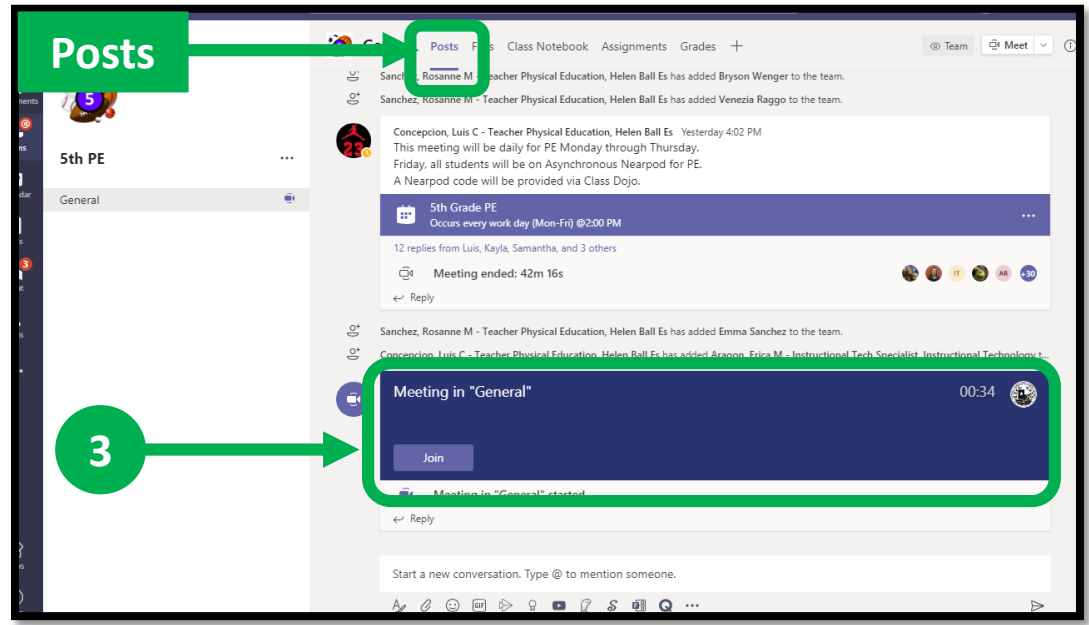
Posts

Posts F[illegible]s Class Notebook Assignments Grades +

Team Meet

5

5th PE

General

Sanchez, Rosanne M - Teacher Physical Education, Helen Ball Es has added Bryson Wenger to the team.

Sanchez, Rosanne M - Teacher Physical Education, Helen Ball Es has added Venezia Raggo to the team.

Concepcion, Luis C - Teacher Physical Education, Helen Ball Es Yesterday 4:02 PM
This meeting will be daily for PE Monday through Thursday.
Friday, all students will be on Asynchronous Nearpod for PE.
A Nearpod code will be provided via Class Dojo.

5th Grade PE
Occurs every work day (Mon-Fri) @2:00 PM

12 replies from Luis, Kayla, Samantha, and 3 others

Meeting ended: 42m 16s

IT AR +30

Reply

Sanchez, Rosanne M - Teacher Physical Education, Helen Ball Es has added Emma Sanchez to the team.

Concepcion, Luis C - Teacher Physical Education, Helen Ball Es has added Aragon, Erica M - Instructional Tech Specialist, Instructional Technology t...

Meeting in "General"

00:34

3

Join

Meeting in "General" started

Reply

Start a new conversation. Type @ to mention someone.